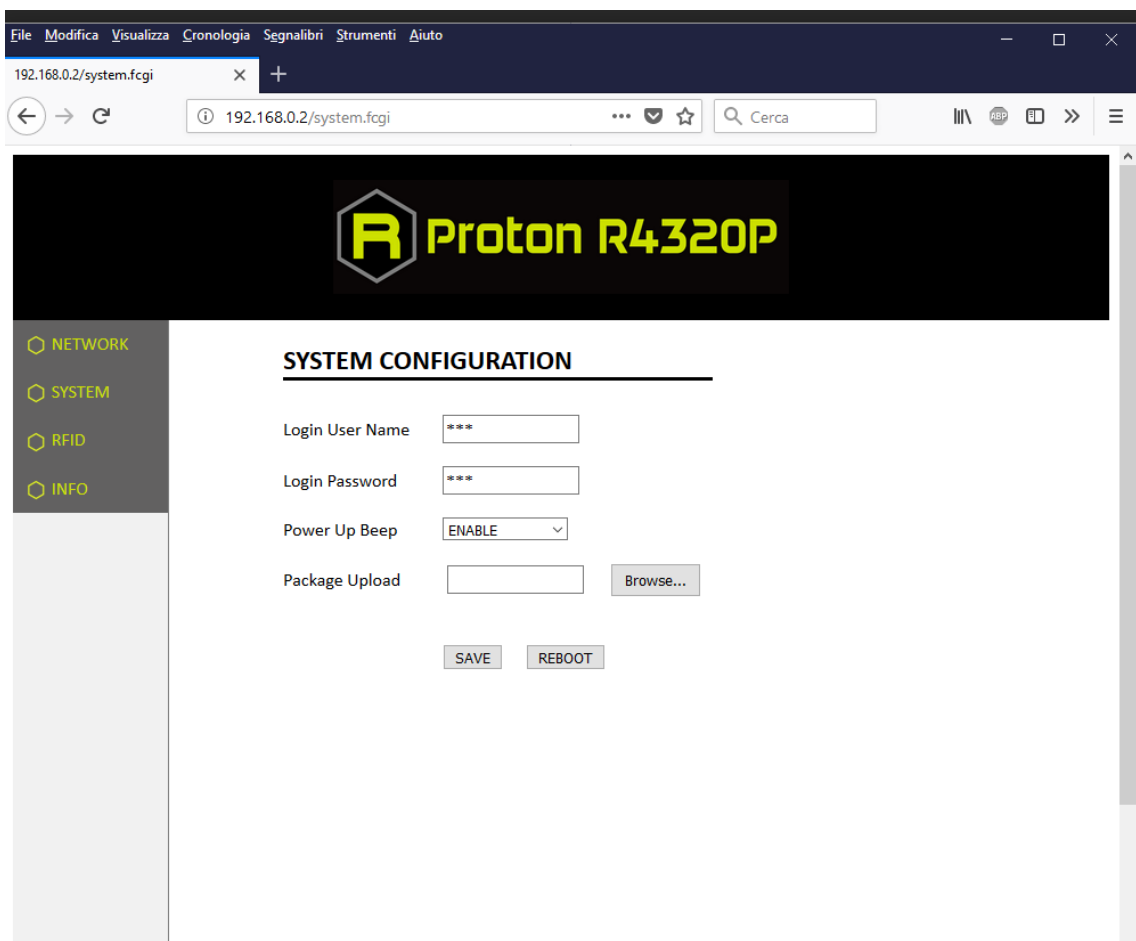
File Modifica Visualizza Cronologia Segnalibri Strumenti Aiuto

192.168.0.2/system.fcgi

192.168.0.2/system.fcgi

Cerca

R Proton R4320P

NETWORK
SYSTEM
RFID
INFO

SYSTEM CONFIGURATION

Login User Name ***

Login Password ***

Power Up Beep ENABLE

Package Upload Browse...

SAVE REBOOT